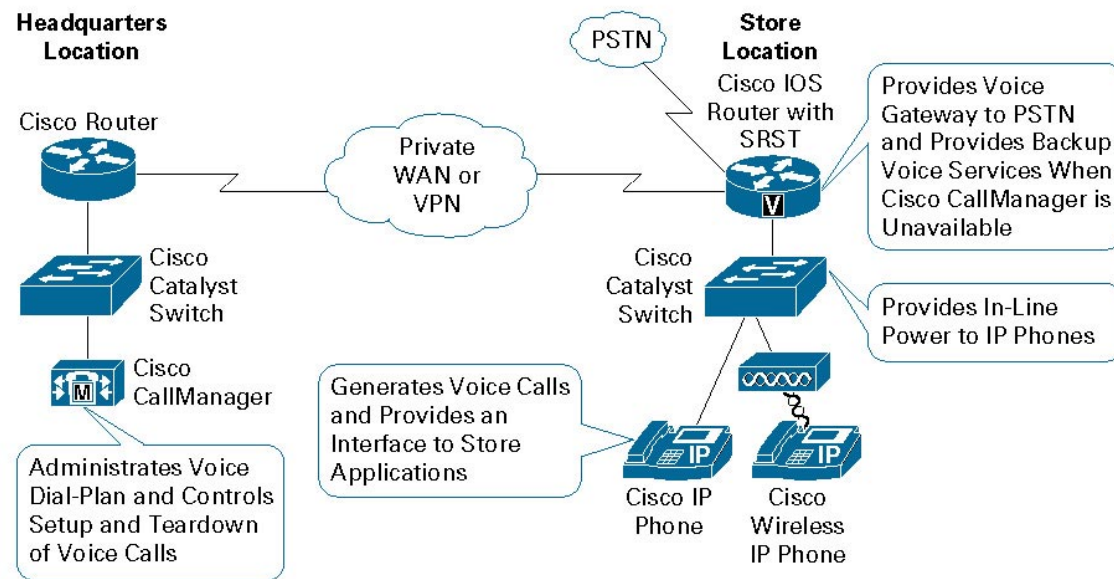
Headquarters Location

Cisco Router

Cisco Catalyst Switch

Cisco CallManager

M

Administrates Voice Dial-Plan and Controls Setup and Teardown of Voice Calls

Private WAN or VPN

PSTN

Store Location

Cisco IOS Router with SRST

V

Provides Voice Gateway to PSTN and Provides Backup Voice Services When Cisco CallManager is Unavailable

Cisco Catalyst Switch

Provides In-Line Power to IP Phones

Generates Voice Calls and Provides an Interface to Store Applications

IP

Cisco IP Phone

IP

Cisco Wireless IP Phone